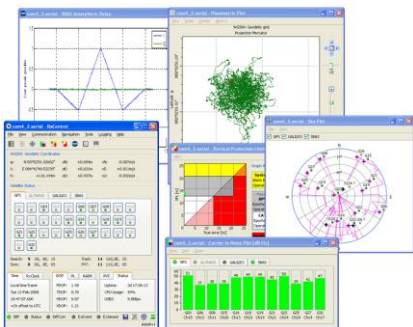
com1_1.serial - SBAS ionosphere Delay

com1_1.serial - Planimetric Plot

WGS84 Geodetic grid
Projection Mercator

com1_1.serial - RxControl

File View Communication Navigation Tools Logging Help

com1_1.serial - Sky Plot

GPS GLONASS SBAS

com1_1.serial - Horizontal Protection Level

com1_1.serial - Carrier to Noise Plot [dB-Hz]

GPS GLONASS GALILEO SBAS